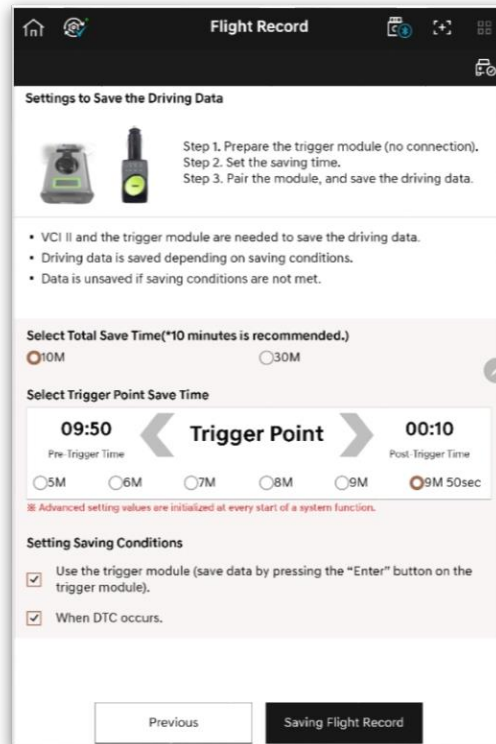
Flight Record

Settings to Save the Driving Data

Step 1. Prepare the trigger module (no connection).
Step 2. Set the saving time.
Step 3. Pair the module, and save the driving data.

• VCI II and the trigger module are needed to save the driving data.
• Driving data is saved depending on saving conditions.
• Data is unsaved if saving conditions are not met.

Select Total Save Time(*10 minutes is recommended.)

10M

30M

Select Trigger Point Save Time

09:50
Pre-Trigger Time

Trigger Point

00:10
Post-Trigger Time

5M 6M 7M 8M 9M 9M 50sec

※ Advanced setting values are initialized at every start of a system function.

Setting Saving Conditions

Use the trigger module (save data by pressing the "Enter" button on the trigger module).

When DTC occurs.

Previous

Saving Flight Record